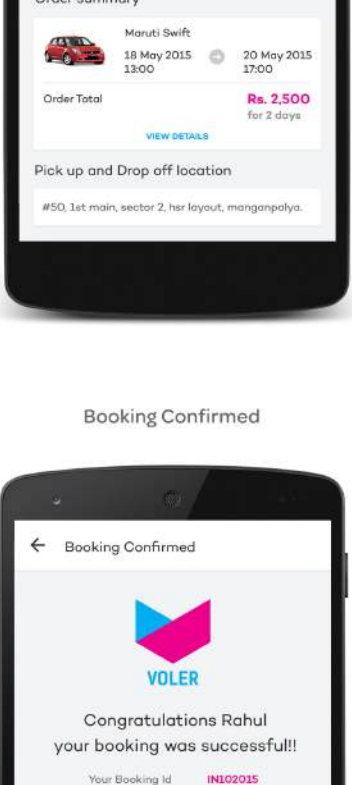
Order Summary

Maruti Swift

18 May 2015 13:00

20 May 2015 17:00

Order Total

Rs. 2,500

for 2 days

VIEW DETAILS

Pick up and Drop off location

#50, 1st main, sector 2, hsr layout, manganpalya.

Booking Confirmed

Booking Confirmed

VOLER

Congratulations Rahul your booking was successful!!

Your Booking Id IN102015